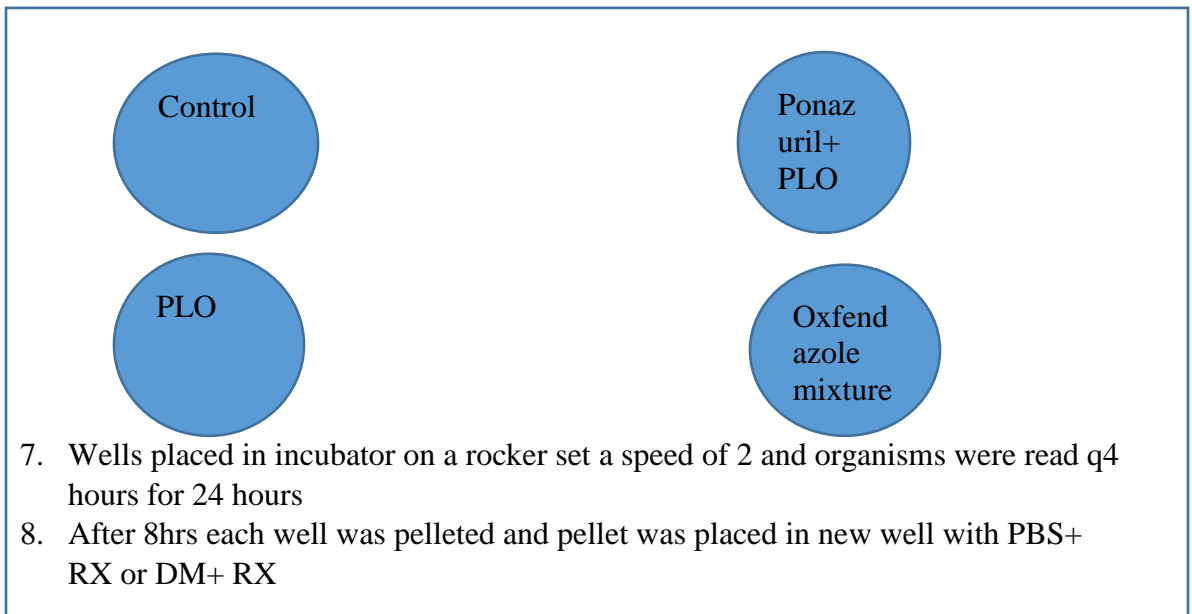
Control

Ponaz uril+ PLO

PLO

Oxfend azole mixture

7. Wells placed in incubator on a rocker set a speed of 2 and organisms were read q4 hours for 24 hours
8. After 8hrs each well was pelleted and pellet was placed in new well with PBS+ RX or DM+ RX